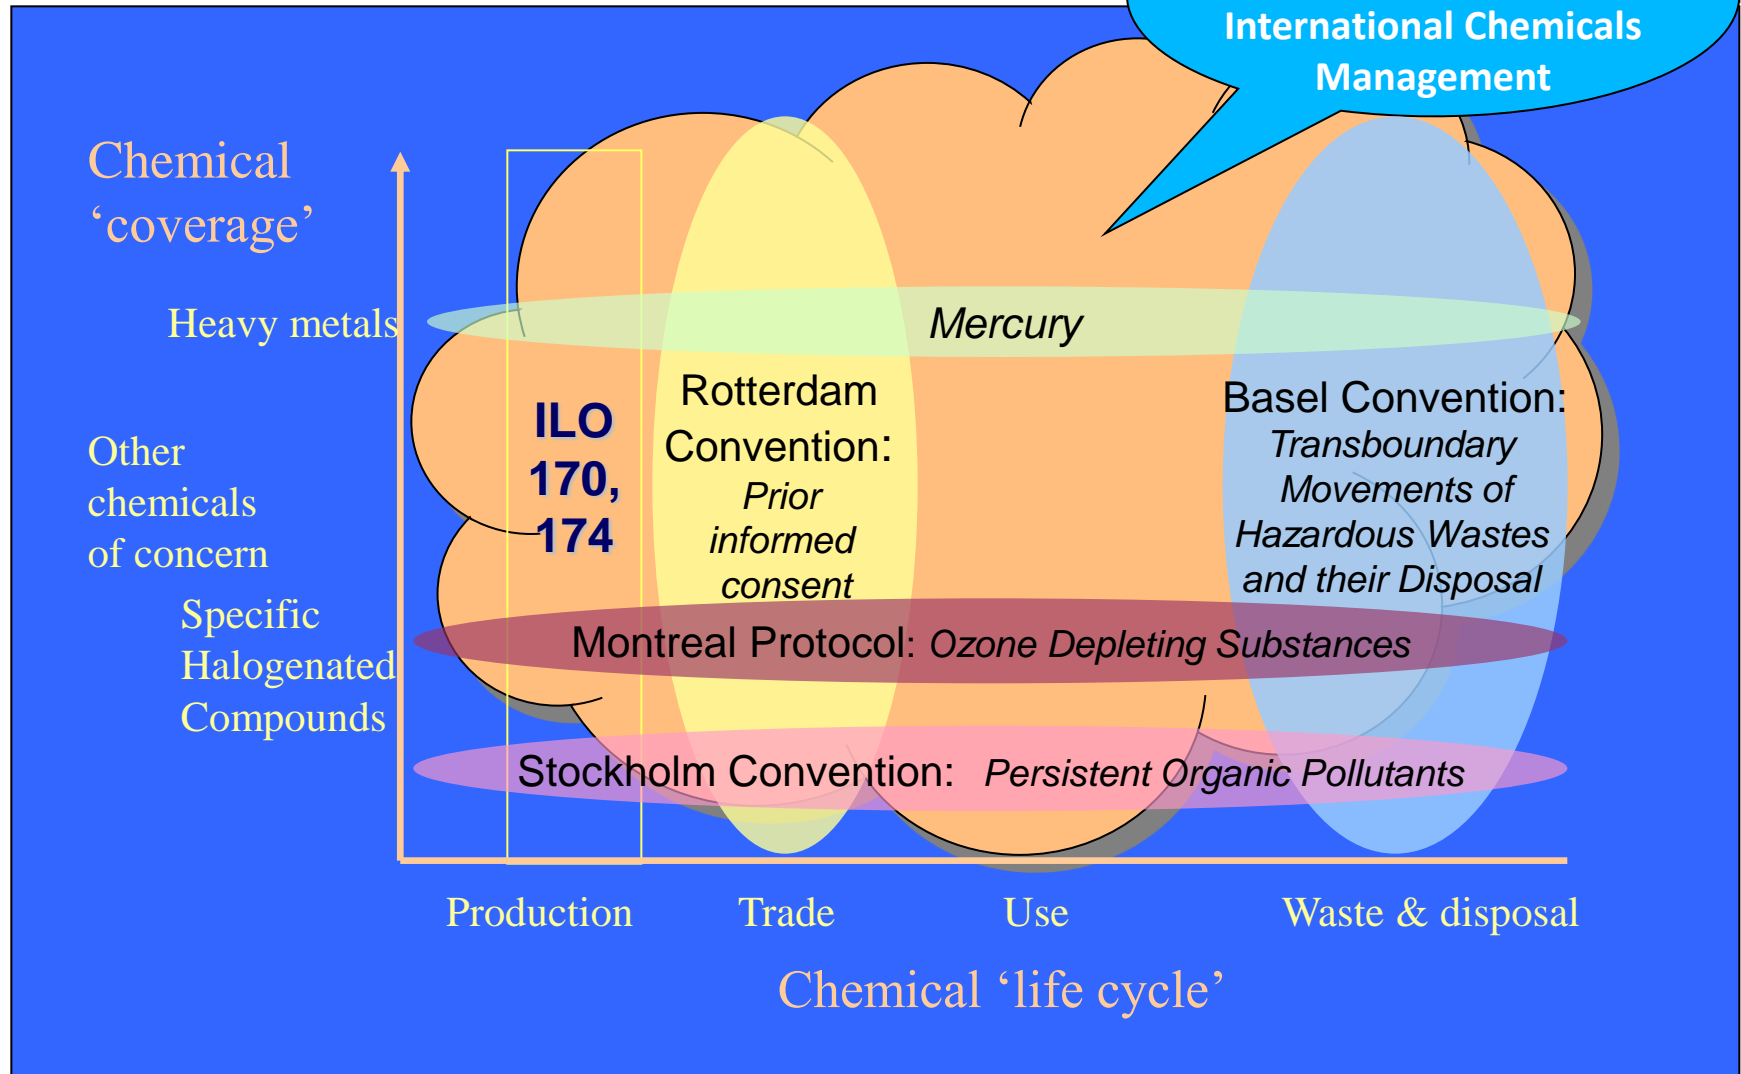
International Chemicals Management

Chemical ‘coverage’

Heavy metals

Other chemicals of concern

Specific Halogenated Compounds

Mercury

ILO 170, 174

Rotterdam Convention: Prior informed consent

Basel Convention: Transboundary Movements of Hazardous Wastes and their Disposal

Montreal Protocol: Ozone Depleting Substances

Stockholm Convention: Persistent Organic Pollutants

Production

Trade

Use

Waste & disposal

Chemical ‘life cycle’